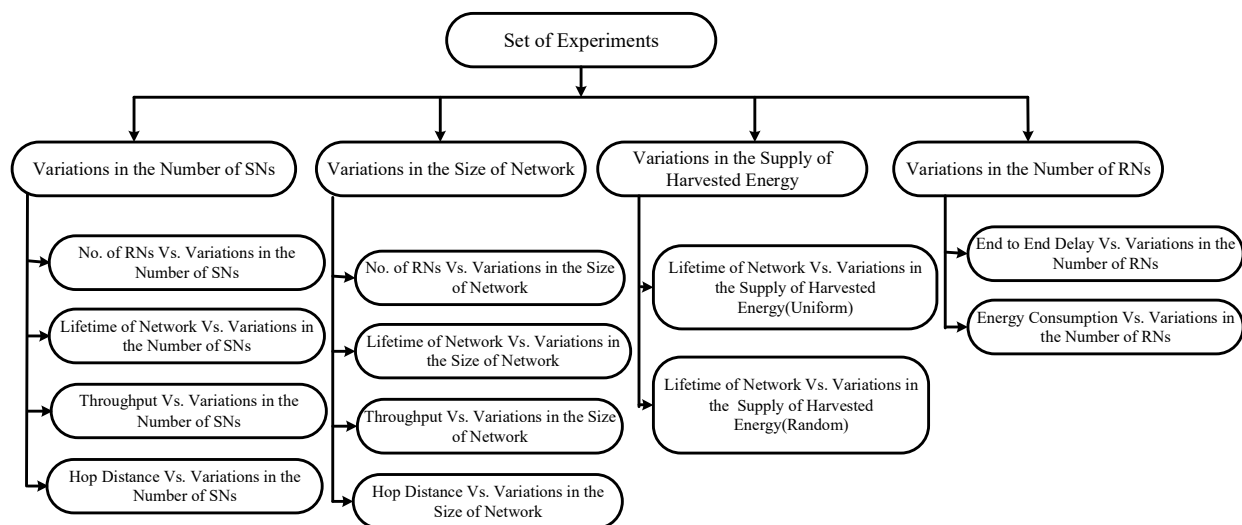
Set of Experiments

Variations in the Number of SNs

No. of RNs Vs. Variations in the Number of SNs

Lifetime of Network Vs. Variations in the Number of SNs

Throughput Vs. Variations in the Number of SNs

Hop Distance Vs. Variations in the Number of SNs

Variations in the Size of Network

No. of RNs Vs. Variations in the Size of Network

Lifetime of Network Vs. Variations in the Size of Network

Throughput Vs. Variations in the Size of Network

Hop Distance Vs. Variations in the Size of Network

Variations in the Supply of Harvested Energy

Lifetime of Network Vs. Variations in the Supply of Harvested Energy(Uniform)

Lifetime of Network Vs. Variations in the Supply of Harvested Energy(Random)

Variations in the Number of RNs

End to End Delay Vs. Variations in the Number of RNs

Energy Consumption Vs. Variations in the Number of RNs